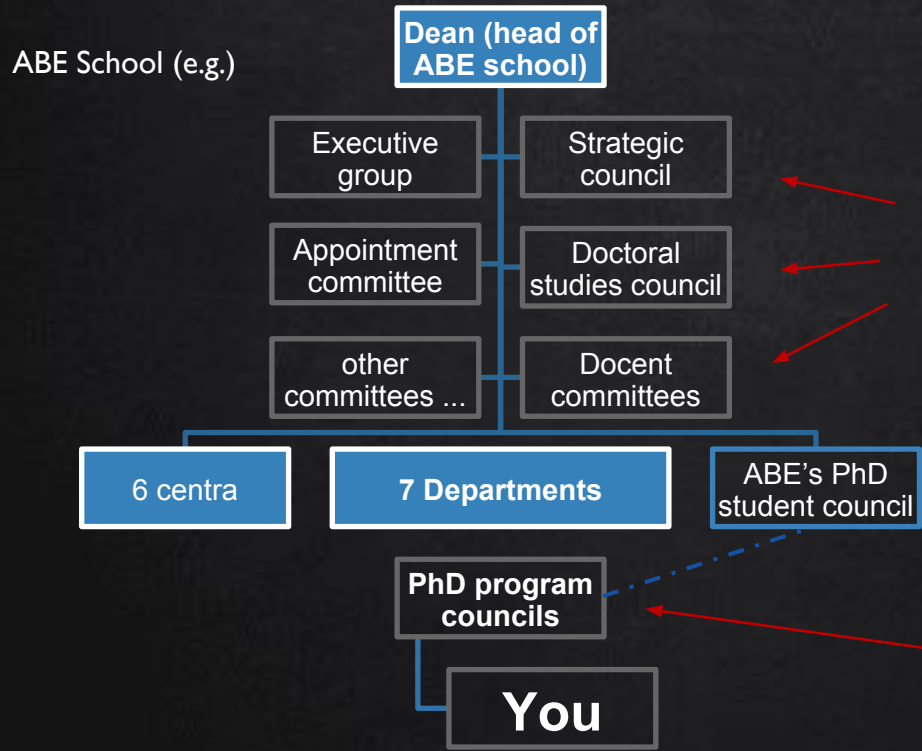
ABE School (e.g.)

Dean (head of ABE school)

Executive group

Strategic council

Appointment committee

Doctoral studies council

other committees ...

Docent committees

6 centra

7 Departments

ABE's PhD student council

PhD program councils

You